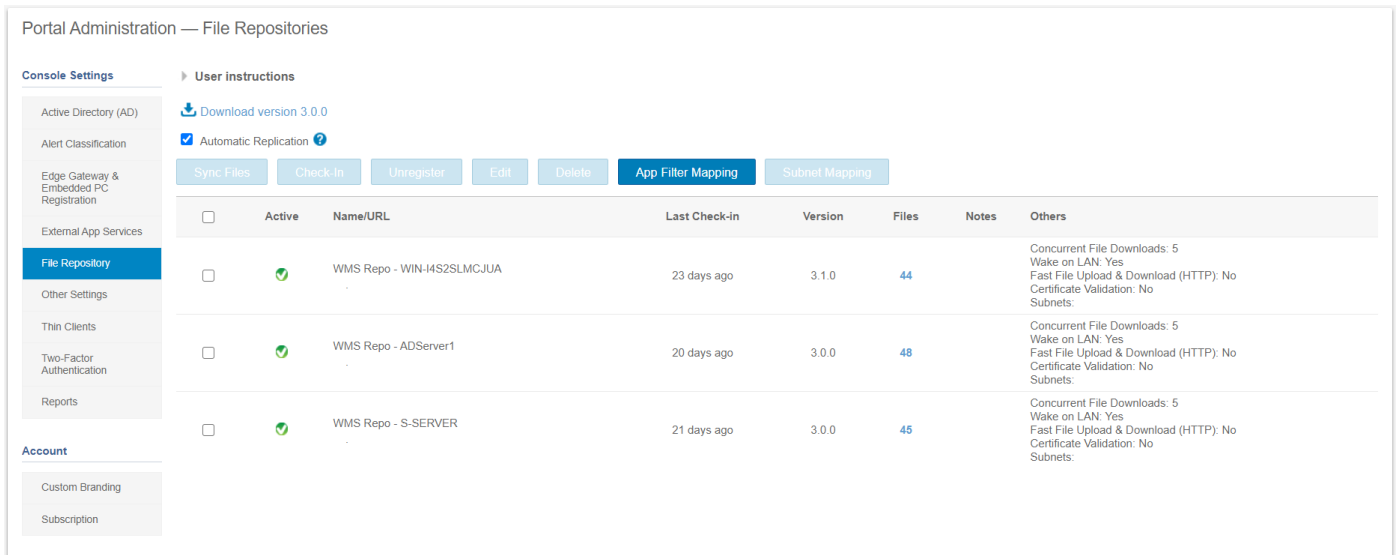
Portal Administration — File Repositories

Console Settings

Active Directory (AD)

Alert Classification

Edge Gateway & Embedded PC Registration

External App Services

File Repository

Other Settings

Thin Clients

Two-Factor Authentication

Reports

Account

Custom Branding

Subscription

User instructions

Download version 3.0.0

Automatic Replication

Sync Files | Check-In | Unregister | Edit | Delete | App Filter Mapping | Subnet Mapping

| | Active | Name/URL | Last Check-in | Version | Files | Notes | Others |
|---|---|---|---|---|---|---|---|
| | | WMS Repo - WIN-I4S2SLMCJUA | 23 days ago | 3.1.0 | 44 | | Concurrent File Downloads: 5 Wake on LAN: Yes Fast File Upload & Download (HTTP): No Certificate Validation: No Subnets: |
| | | WMS Repo - ADServer1 | 20 days ago | 3.0.0 | 48 | | Concurrent File Downloads: 5 Wake on LAN: Yes Fast File Upload & Download (HTTP): No Certificate Validation: No Subnets: |
| | | WMS Repo - S-SERVER | 21 days ago | 3.0.0 | 45 | | Concurrent File Downloads: 5 Wake on LAN: Yes Fast File Upload & Download (HTTP): No Certificate Validation: No Subnets: |